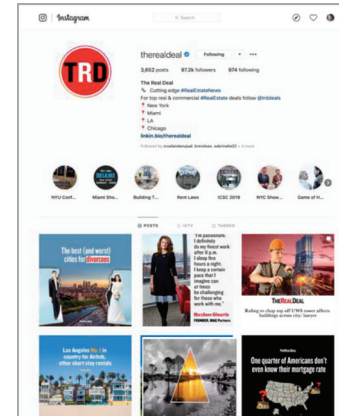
Instagram

Search

TRD

therealdeal Following ▾ ···

3,652 posts 97.2k followers 974 following

The Real Deal
Cutting edge #RealEstateNews
For top real & commercial #RealEstate deals follow @trdeals
New York
Miami
LA
Chicago
linkin.bio/therealdeal

Followed by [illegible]

NYU Conf... Miami Sho... Building T... Rent Laws ICSC 2019 NYC Show... Game of H...

POSTS IGTV TAGGED

The best (and worst) cities for divorces

I'm passionate. I definitely do my finest work after 6 p.m. I keep five hours a night. I keep a certain pace that I imagine can at times be challenging for those who work with me.
Marcie Bennett
FOUNDER, MAB Partners

THEREALDEAL
Rallying to chop up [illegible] buildings across city: Lawyer

Los Angeles No. 1 in country for Airbnb, other short stay rentals

One quarter of Americans don't even know their mortgage rate